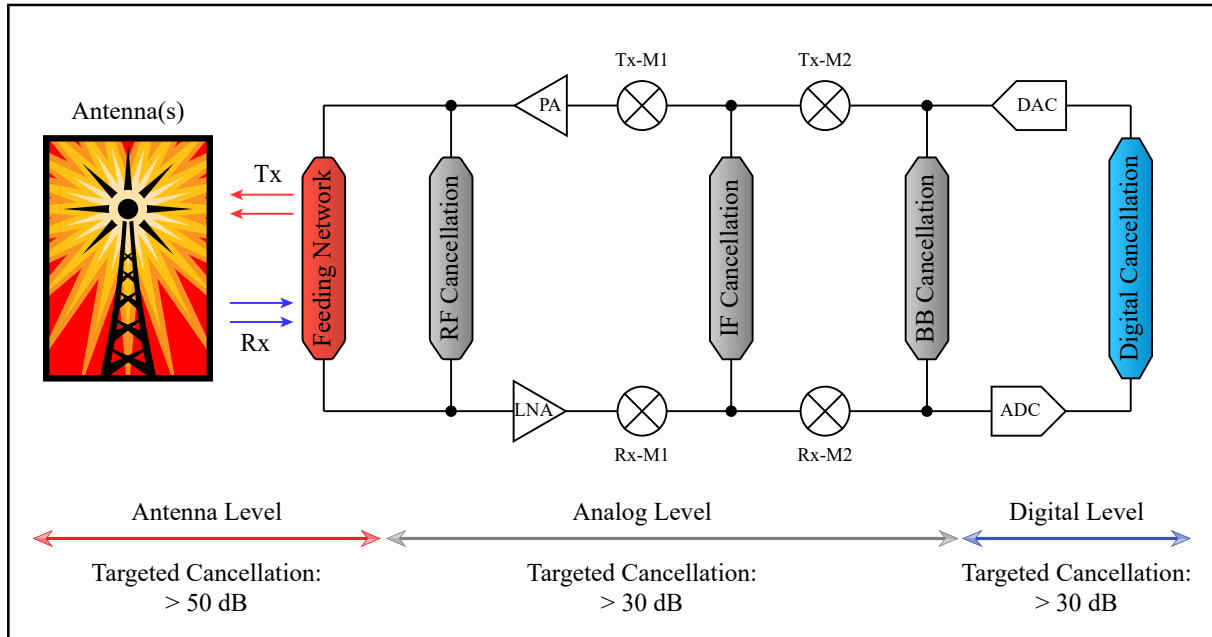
Antenna(s)

Tx

Rx

Feeding Network

RF Cancellation

PA

Tx-M1

Tx-M2

DAC

IF Cancellation

BB Cancellation

Digital Cancellation

LNA

Rx-M1

Rx-M2

ADC

Antenna Level

Targeted Cancellation: > 50 dB

Analog Level

Targeted Cancellation: > 30 dB

Digital Level

Targeted Cancellation: > 30 dB